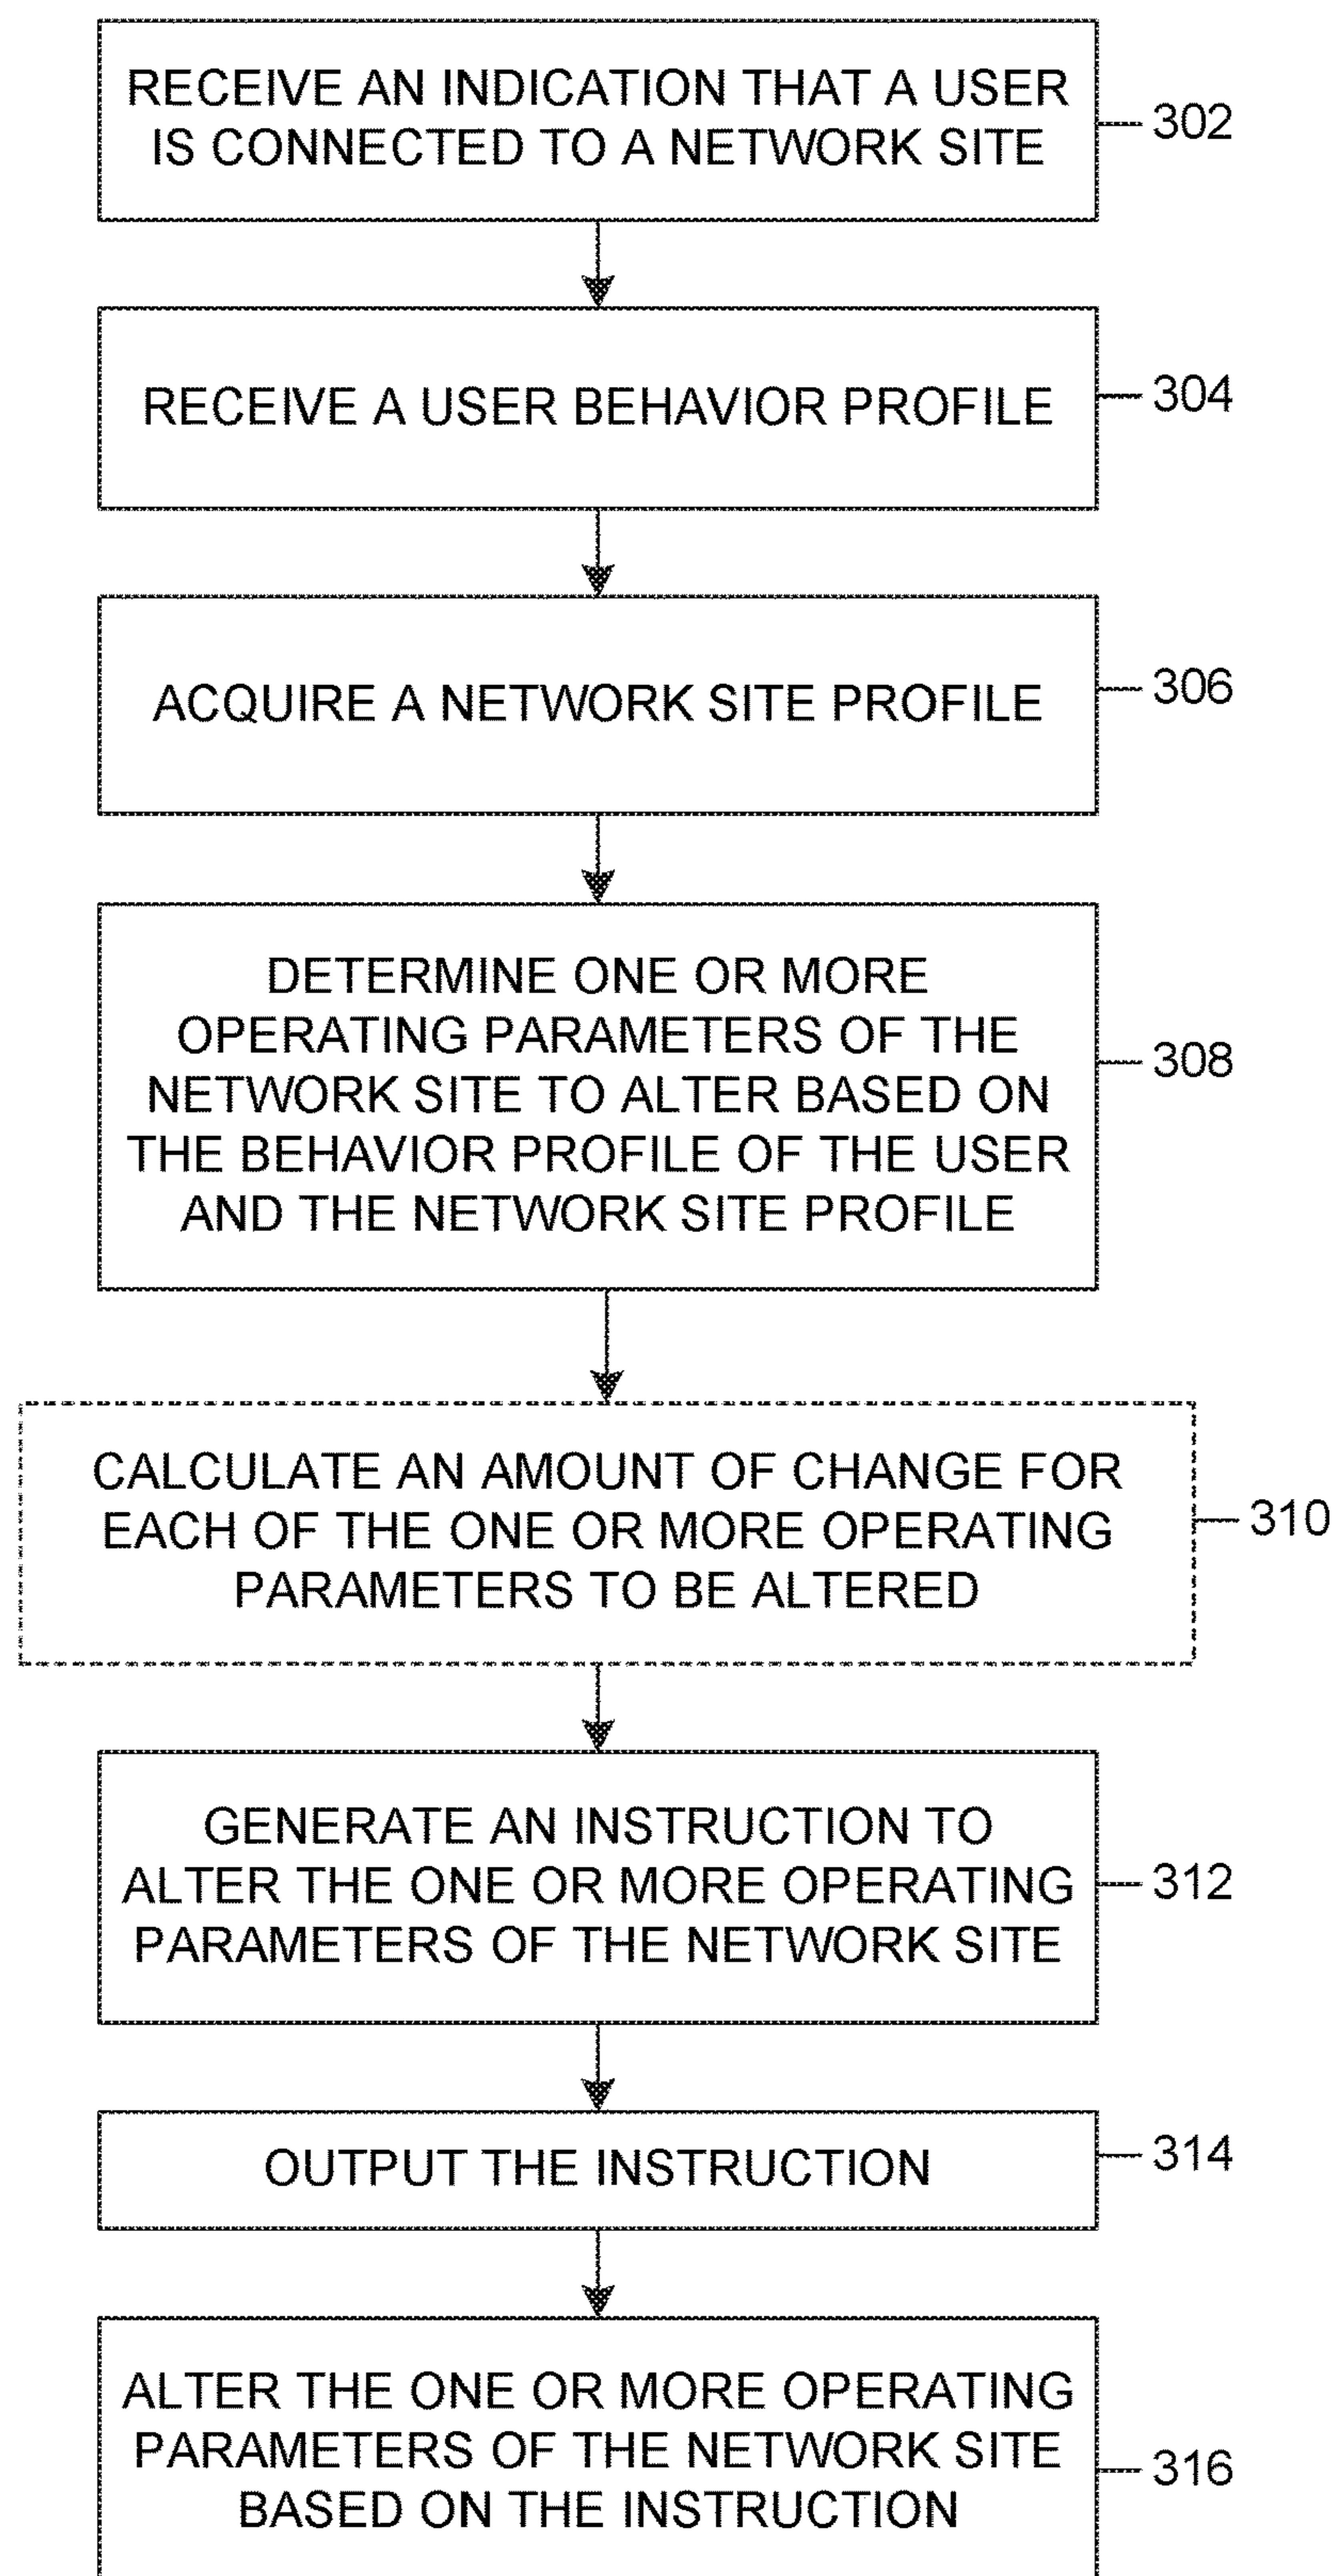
RECEIVE AN INDICATION THAT A USER IS CONNECTED TO A NETWORK SITE

302

RECEIVE A USER BEHAVIOR PROFILE

304

ACQUIRE A NETWORK SITE PROFILE

306

DETERMINE ONE OR MORE OPERATING PARAMETERS OF THE NETWORK SITE TO ALTER BASED ON THE BEHAVIOR PROFILE OF THE USER AND THE NETWORK SITE PROFILE

308

CALCULATE AN AMOUNT OF CHANGE FOR EACH OF THE ONE OR MORE OPERATING PARAMETERS TO BE ALTERED

310

GENERATE AN INSTRUCTION TO ALTER THE ONE OR MORE OPERATING PARAMETERS OF THE NETWORK SITE

312

OUTPUT THE INSTRUCTION

314

ALTER THE ONE OR MORE OPERATING PARAMETERS OF THE NETWORK SITE BASED ON THE INSTRUCTION

316